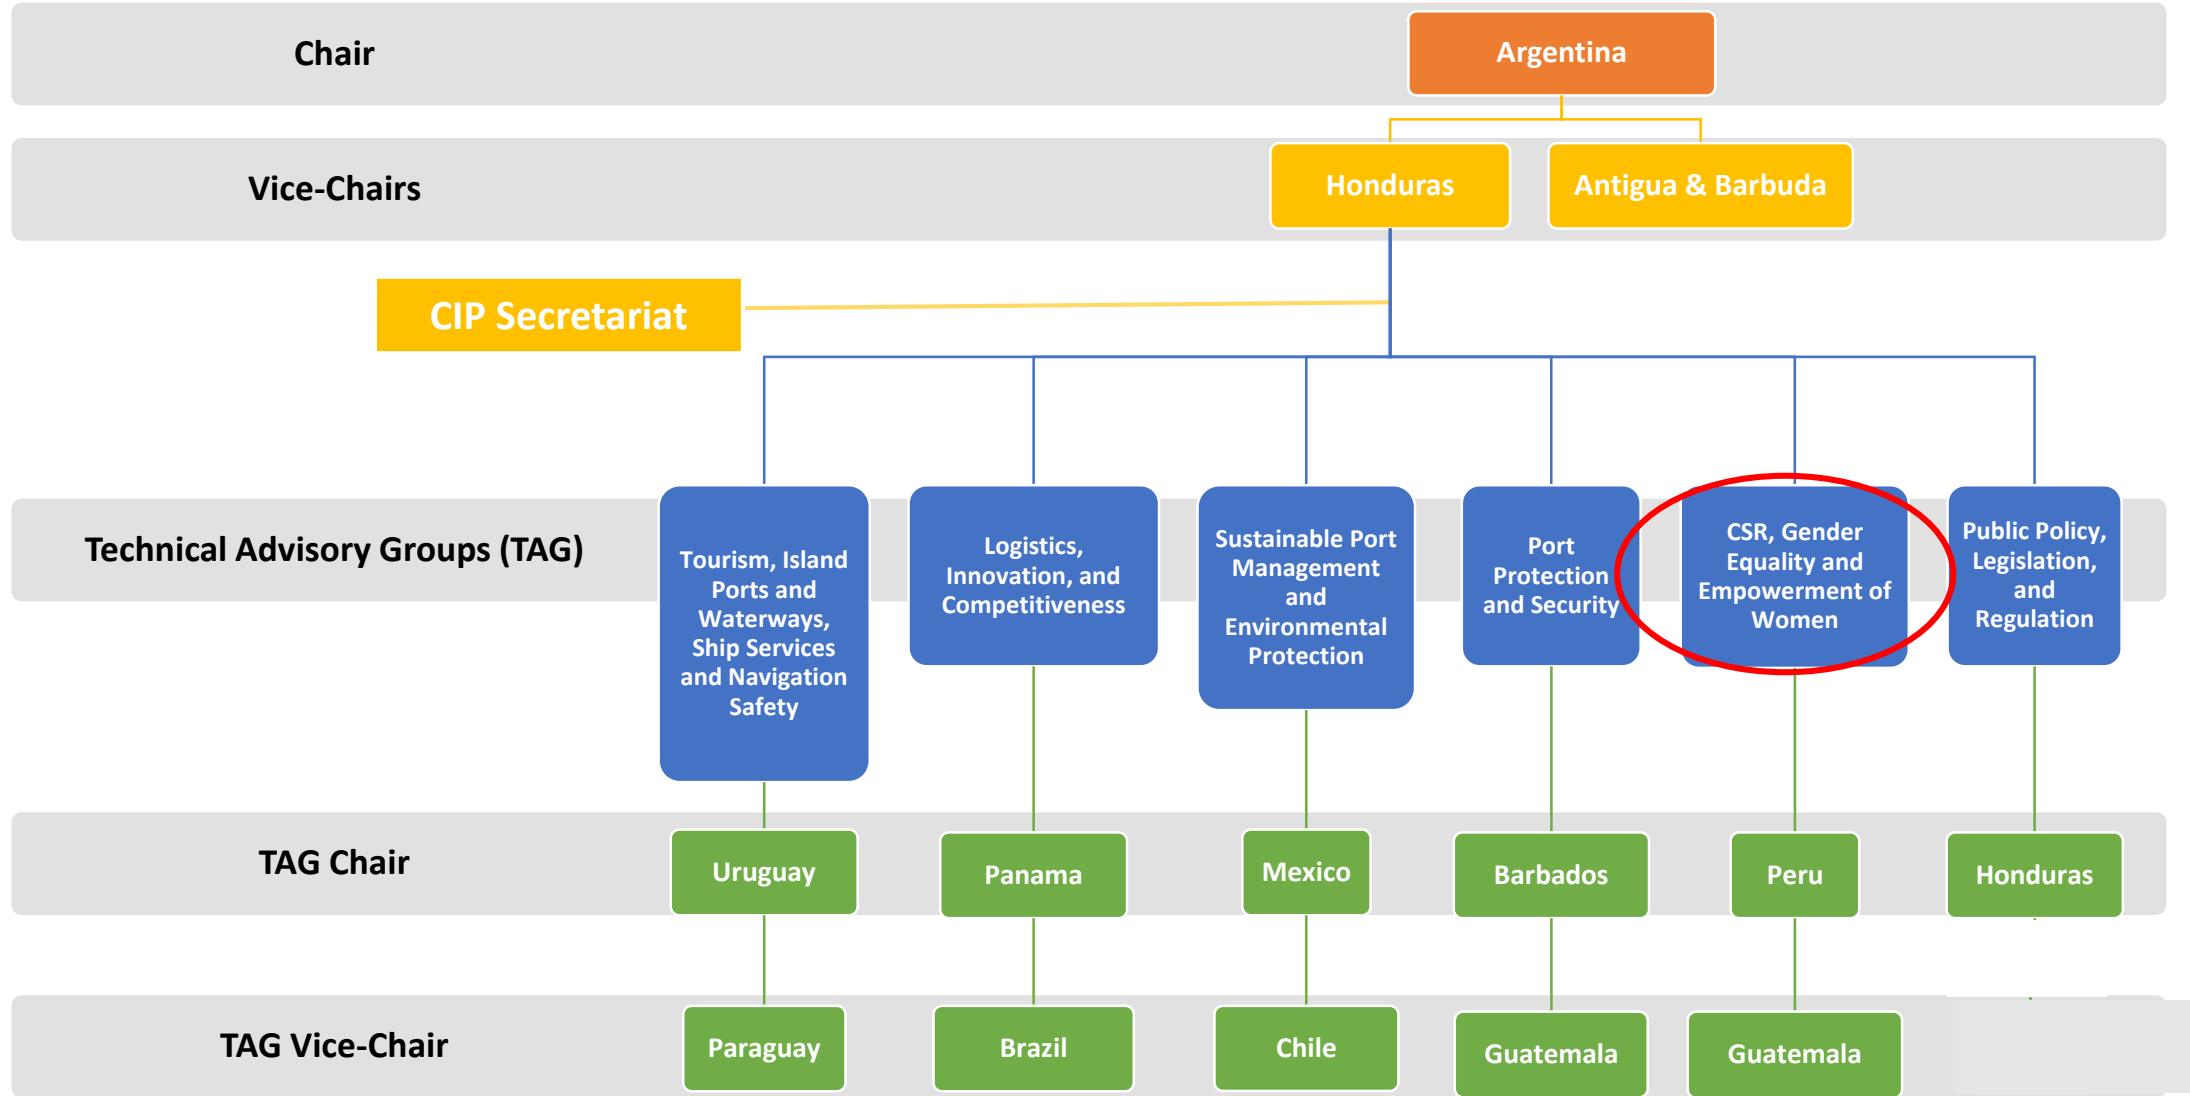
Chair

Argentina

Vice-Chairs

Honduras

Antigua & Barbuda

CIP Secretariat

Technical Advisory Groups (TAG)

Tourism, Island Ports and Waterways, Ship Services and Navigation Safety

Logistics, Innovation, and Competitiveness

Sustainable Port Management and Environmental Protection

Port Protection and Security

CSR, Gender Equality and Empowerment of Women

Public Policy, Legislation, and Regulation

TAG Chair

Uruguay

Panama

Mexico

Barbados

Peru

Honduras

TAG Vice-Chair

Paraguay

Brazil

Chile

Guatemala

Guatemala